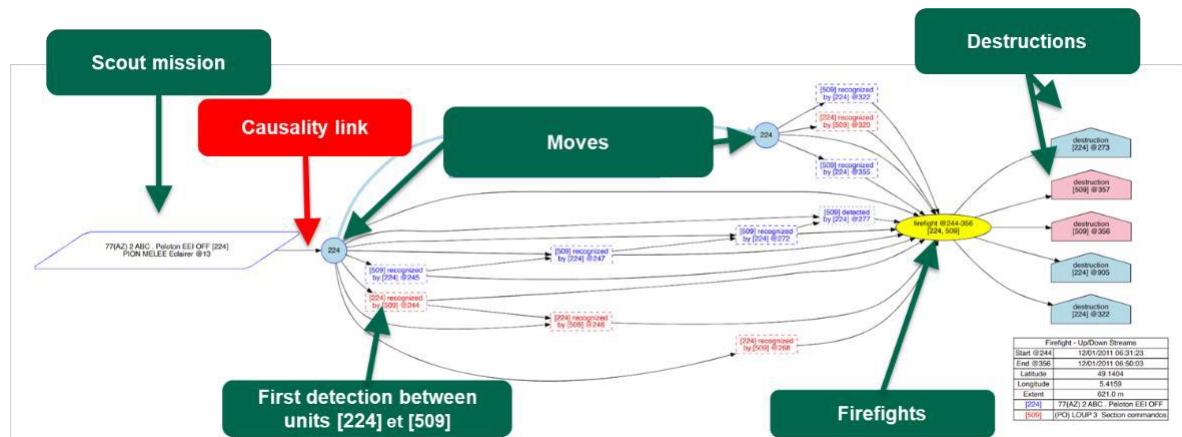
Scout mission

Causality link

Moves

Destructions

77(AZ) 2 ABC . Peloton EEI OFF [224]
PION MELEE Eclairer @13

224

224

[509] recognized by [224] @322

[224] recognized by [509] @320

[509] recognized by [224] @355

[509] detected by [224] @277

[509] recognized by [224] @272

[509] recognized by [224] @247

[509] recognized by [224] @245

[224] recognized by [509] @244

[224] recognized by [509] @246

[224] recognized by [509] @268

firefight @244-356
[224, 509]

destruction
[224] @273

destruction
[509] @357

destruction
[509] @358

destruction
[224] @905

destruction
[224] @322

| Firefight - Up/Down Streams | |
|---|---|
| Start @244 | 12/01/2011 06:31:23 |
| End @356 | 12/01/2011 06:50:03 |
| Latitude | 49.1404 |
| Longitude | 5.4159 |
| Extent | 621.0 m |
| [224] | 77(AZ) 2 ABC . Peloton EEI OFF |
| [509] | (PO) LOUP 3 Section commandos |

First detection between units [224] et [509]

Firefights